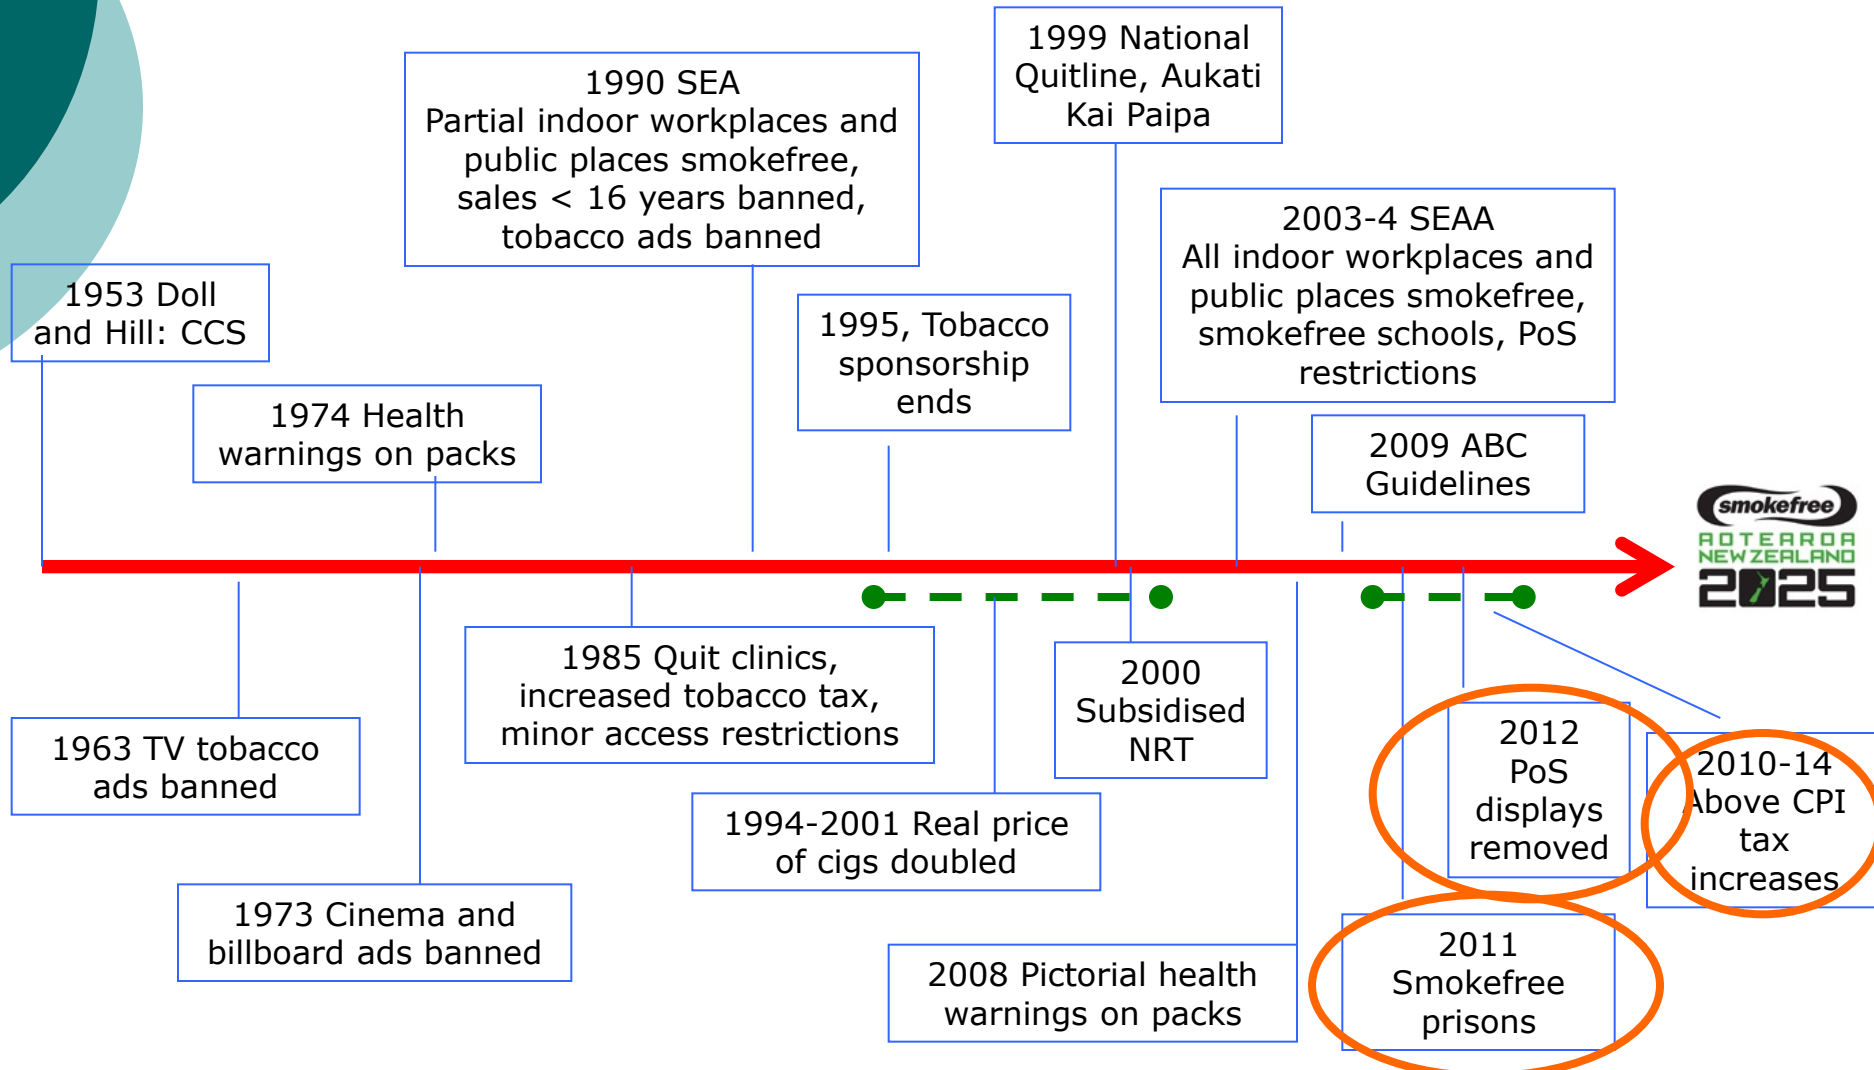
1953 Doll and Hill: CCS

1974 Health warnings on packs

1990 SEA
Partial indoor workplaces and public places smokefree, sales < 16 years banned, tobacco ads banned

1995, Tobacco sponsorship ends

1999 National Quitline, Aukati Kai Paipa

2003-4 SEAA
All indoor workplaces and public places smokefree, smokefree schools, PoS restrictions

2009 ABC Guidelines

smokefree
AOTEAROA NEW ZEALAND
2025

1963 TV tobacco ads banned

1973 Cinema and billboard ads banned

1985 Quit clinics, increased tobacco tax, minor access restrictions

1994-2001 Real price of cigs doubled

2000 Subsidised NRT

2008 Pictorial health warnings on packs

2012 PoS displays removed

2010-14 Above CPI tax increases

2011 Smokefree prisons